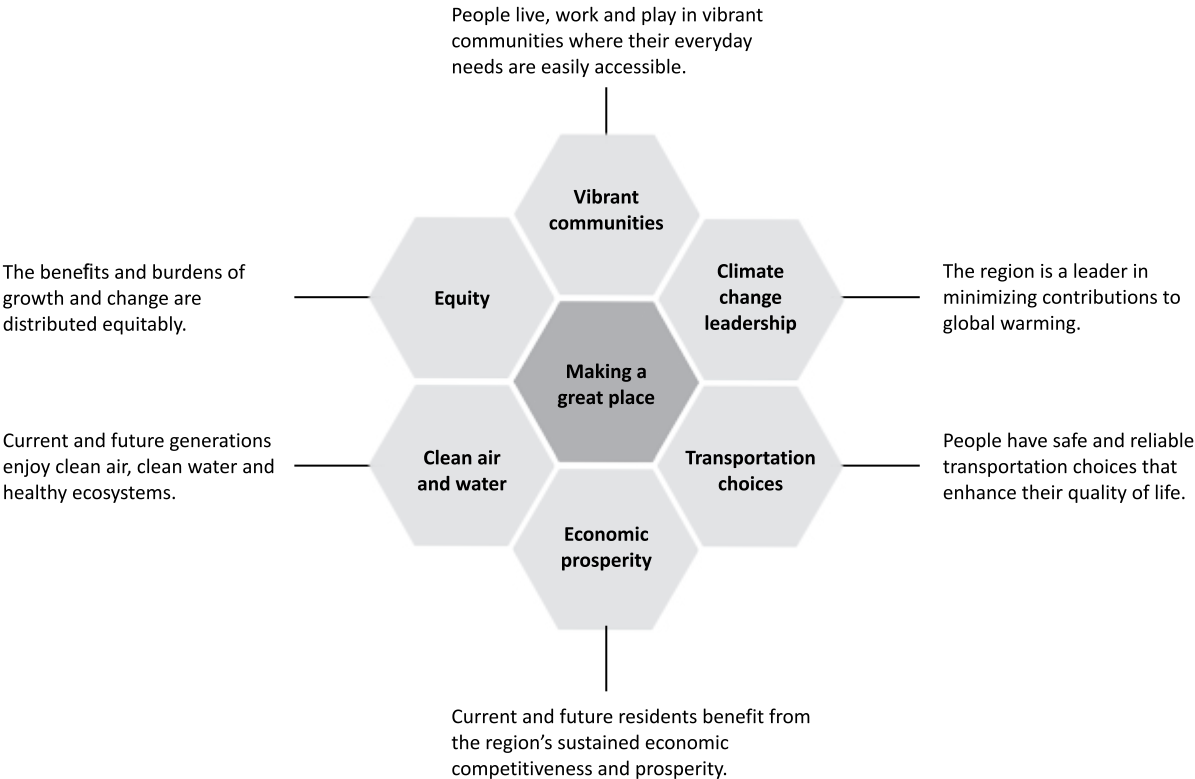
People live, work and play in vibrant communities where their everyday needs are easily accessible.

Vibrant communities

The benefits and burdens of growth and change are distributed equitably.

Equity

Climate change leadership

The region is a leader in minimizing contributions to global warming.

Making a great place

Current and future generations enjoy clean air, clean water and healthy ecosystems.

Clean air and water

Transportation choices

People have safe and reliable transportation choices that enhance their quality of life.

Economic prosperity

Current and future residents benefit from the region's sustained economic competitiveness and prosperity.